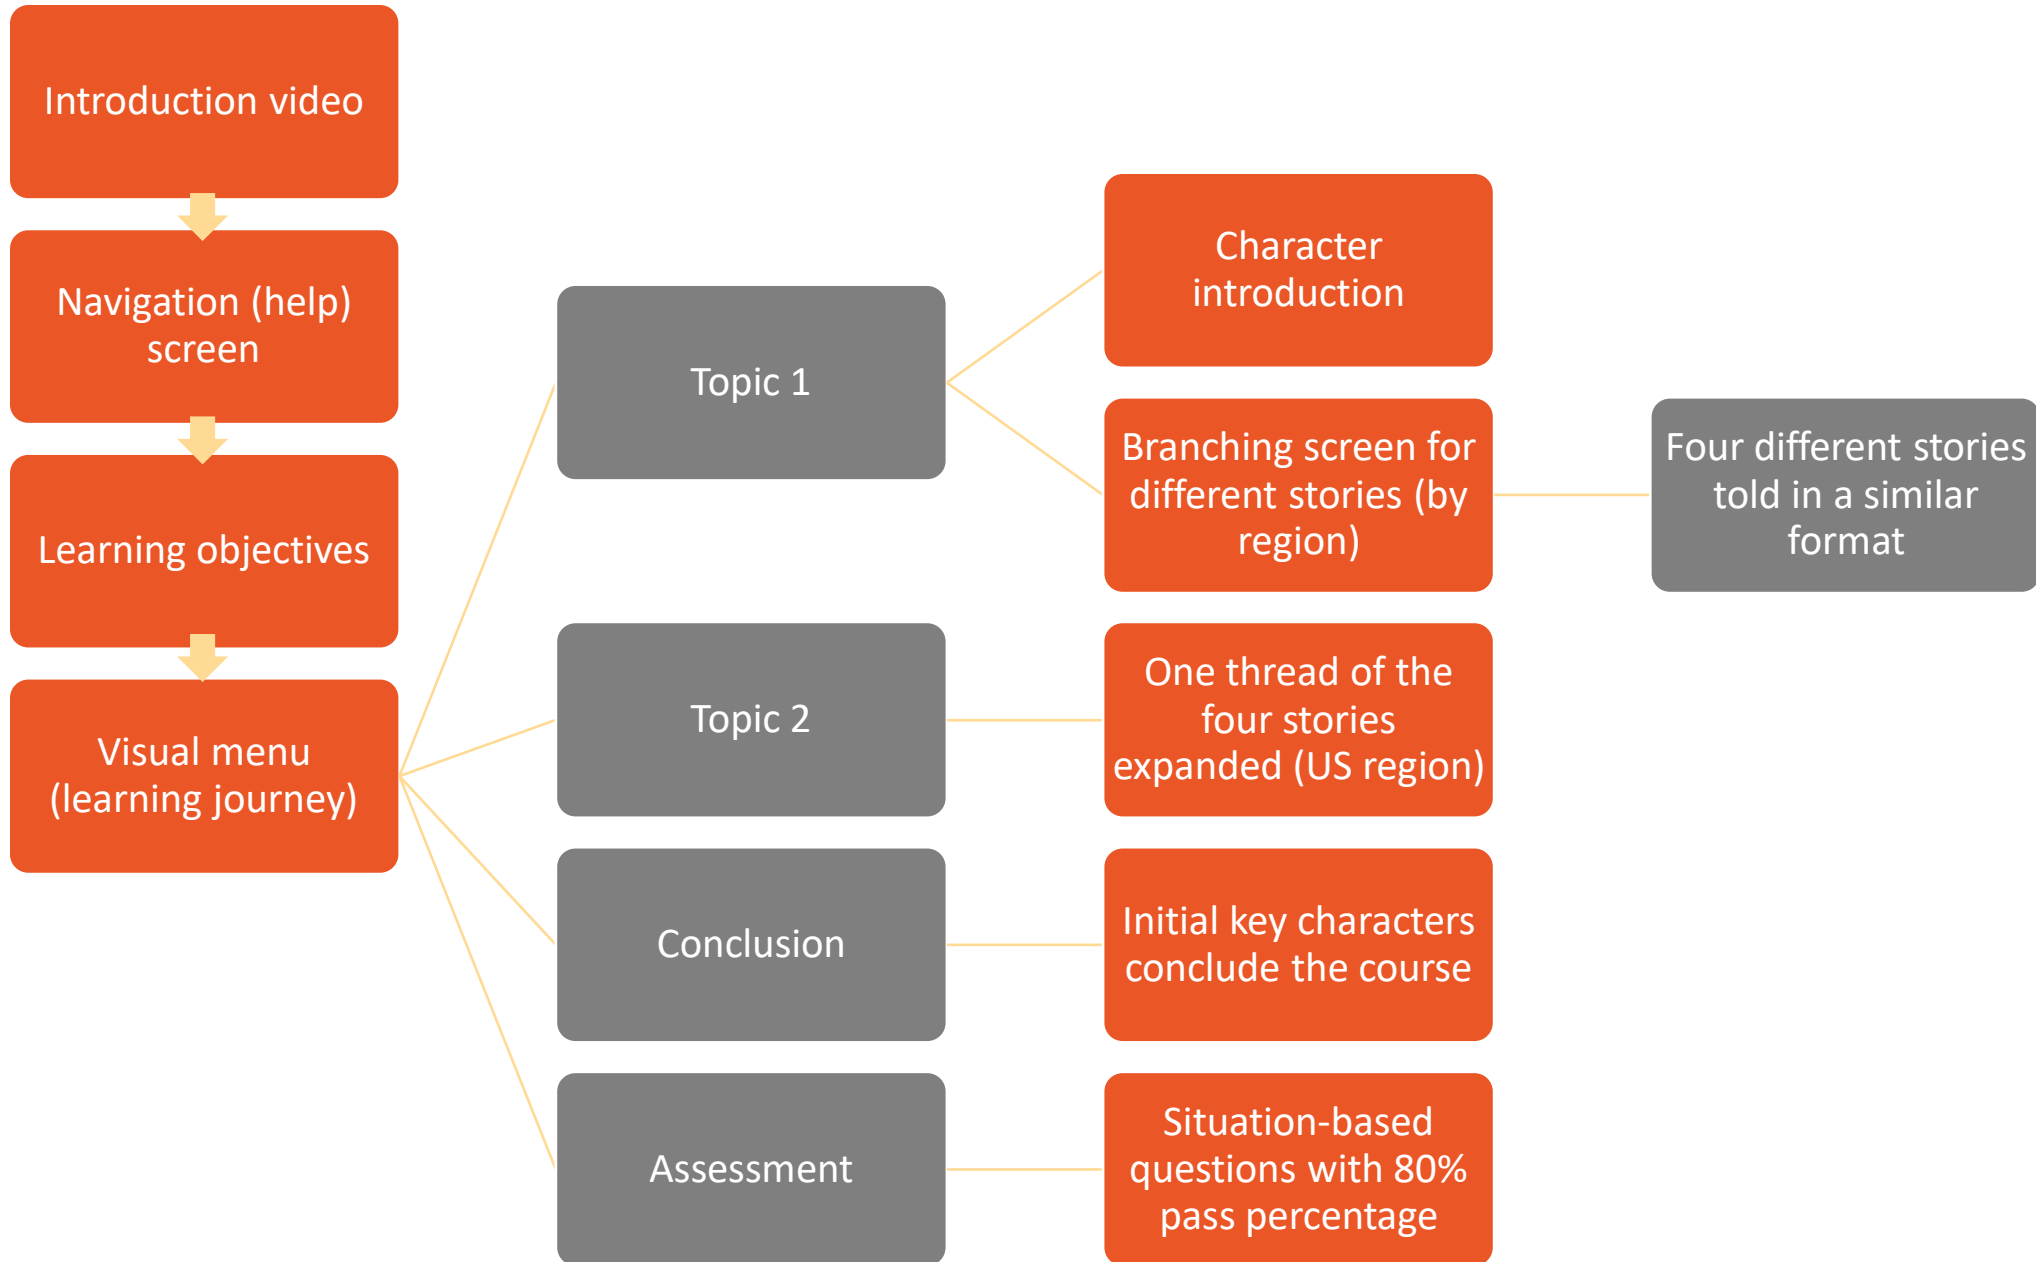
Introduction video

Navigation (help) screen

Learning objectives

Visual menu (learning journey)

Topic 1

Character introduction

Branching screen for different stories (by region)

Four different stories told in a similar format

Topic 2

One thread of the four stories expanded (US region)

Conclusion

Initial key characters conclude the course

Assessment

Situation-based questions with 80% pass percentage